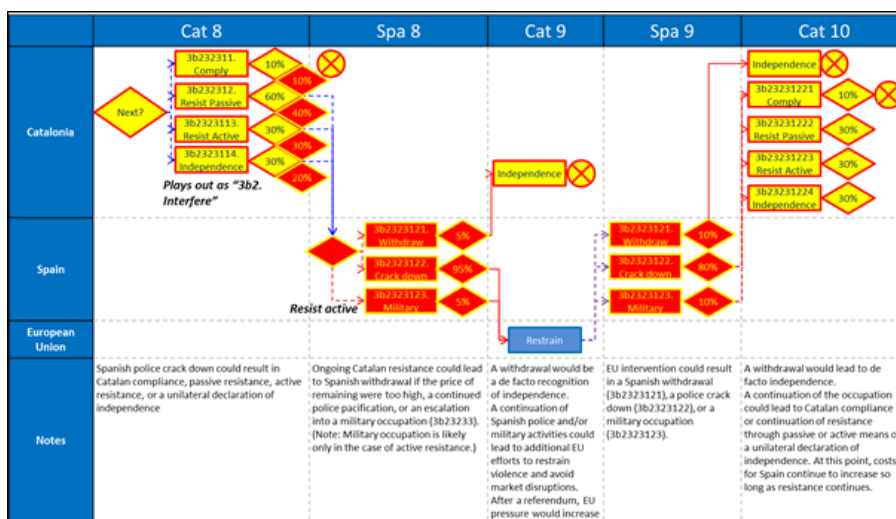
| | Cat 8 | Spa 8 | Cat 9 | Spa 9 | Cat 10 |
|---|---|---|---|---|---|
| Catalonia | Next? 3b232311. Comply 10% 10% 3b232312. Resist Passive 60% 40% 3b232313. Resist Active 30% 30% 3b2323114. Independence 30% 20% Plays out as "3b2. Interfere" | | Independence | | Independence 3b23231221 Comply 10% 3b23231222 Resist Passive 30% 3b23231223 Resist Active 30% 3b23231224 Independence 30% |
| Spain | | Resist active 3b2323121. Withdraw 5% 3b2323122. Crack down 95% 3b2323123. Military 5% | | 3b2323121. Withdraw 10% 3b2323122. Crack down 80% 3b2323123. Military 10% | |
| European Union | | | Restrain | | |
| Notes | Spanish police crack down could result in Catalan compliance, passive resistance, active resistance, or a unilateral declaration of independence | Ongoing Catalan resistance could lead to Spanish withdrawal if the price of remaining were too high, a continued police pacification, or an escalation into a military occupation (3b23233). (Note: Military occupation is likely only in the case of active resistance.) | A withdrawal would be a de facto recognition of independence. A continuation of Spanish police and/or military activities could lead to additional EU efforts to restrain violence and avoid market disruptions. After a referendum, EU pressure would increase | EU intervention could result in a Spanish withdrawal (3b2323121), a police crack down (3b2323122), or a military occupation (3b2323123). | A withdrawal would lead to de facto independence. A continuation of the occupation could lead to Catalan compliance or continuation of resistance through passive or active means o a unilateral declaration of independence. At this point, costs for Spain continue to increase so long as resistance continues. |